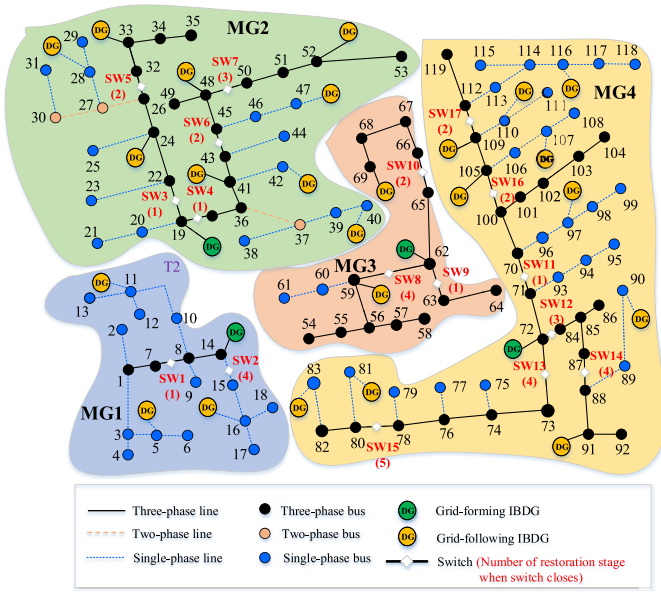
MG2

DG 29 33 34 35 DG 31 28 32 SW5 (2) SW7 (3) 52 51 50 48 DG 53 DG 27 49 26 30 DG 47 46 45 SW6 (2) 44 25 24 43 DG 23 22 DG 42 41 SW3 (1) SW4 (1) 36 40 39 DG 21 20 19 DG 38 37

MG4

119 115 114 116 117 118 DG DG DG 112 113 111 SW17 (2) 110 109 DG 107 108 DG 106 DG 104 105 DG 103 101 102 SW16 (2) 99 100 DG 98 97 96 95 94 93 SW11 (1) 70 71 90 DG SW12 (3) 86 85 84 72 SW13 (4) SW14 (4) 87 89 88 73 DG 91 92

MG3

67 68 66 SW10 (2) 69 DG 65 DG 62 SW9 (1) 60 61 SW8 (4) 59 DG 63 64 54 55 56 57 58

T2

MG1

DG 11 13 12 10 2 DG 14 7 8 SW2 (4) 1 SW1 (1) 9 15 18 DG DG 3 5 6 16 4 17

83 81 DG DG 79 77 75 82 80 SW15 (5) 78 76 74

| | | |
|---|---|---|
| Three-phase line | Three-phase bus | DG Grid-forming IBDG |
| Two-phase line | Two-phase bus | DG Grid-following IBDG |
| Single-phase line | Single-phase bus | Switch (Number of restoration stage when switch closes) |